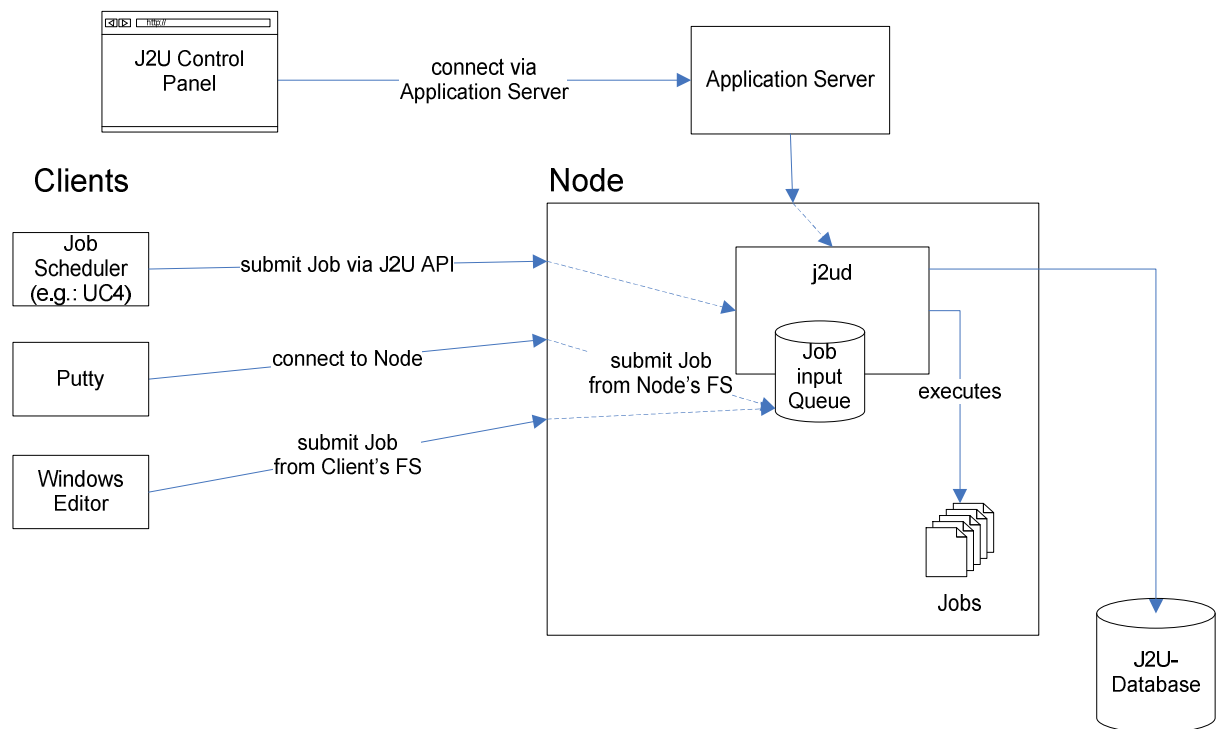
http://

J2U Control Panel

connect via Application Server

Application Server

Clients

Node

Job Scheduler (e.g.: UC4)

submit Job via J2U API

j2ud

Putty

connect to Node

submit Job from Node's FS

Job input Queue

executes

Windows Editor

submit Job from Client's FS

Jobs

J2U-Database